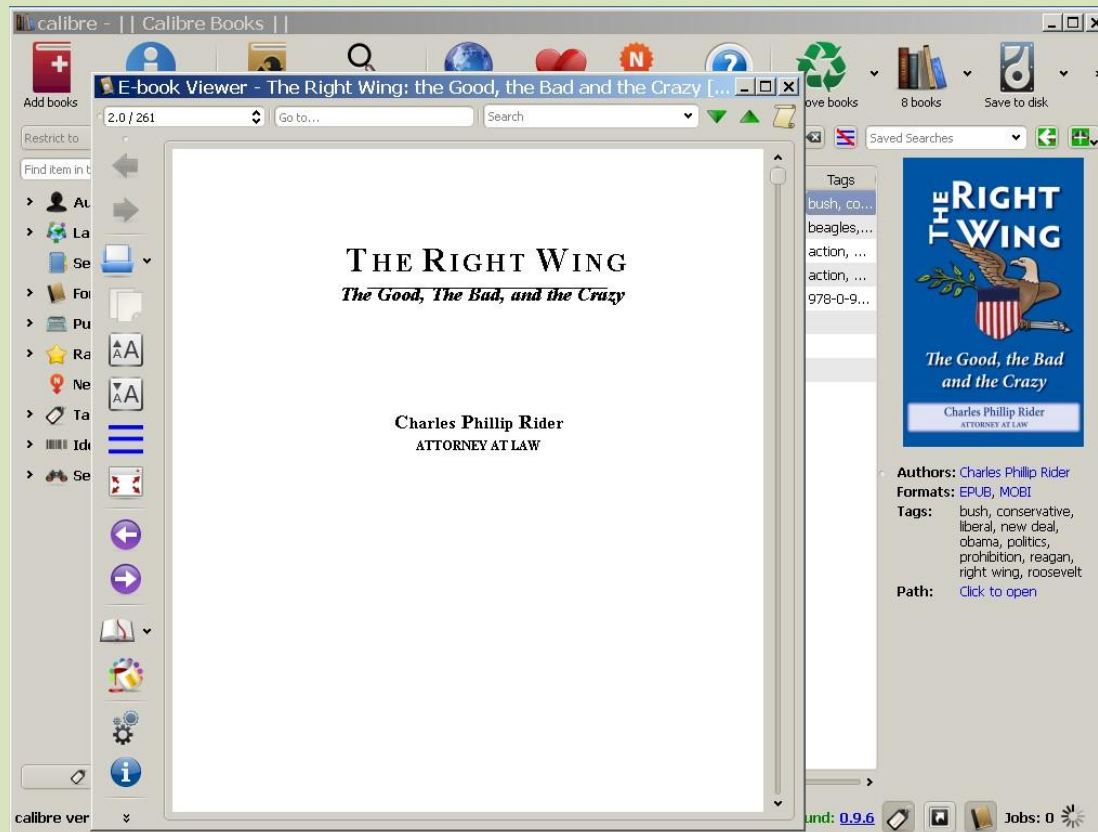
calibre - || Calibre Books ||

Add books

ove books

8 books

Save to disk

E-book Viewer - The Right Wing: the Good, the Bad and the Crazy [...

2.0 / 261

Go to...

Search

Restrict to

Find item in t

Au

La

Se

Fo

Pu

Ra

Ne

Ta

Ide

Se

Saved Searches

Tags

bush, co...

beagles,...

action, ...

action, ...

978-0-9...

THE RIGHT WING

The Good, The Bad, and the Crazy

Charles Phillip Rider

ATTORNEY AT LAW

THE RIGHT WING

The Good, the Bad and the Crazy

Charles Phillip Rider

ATTORNEY AT LAW

Authors: Charles Phillip Rider

Formats: EPUB, MOBI

Tags: bush, conservative, liberal, new deal, obama, politics, prohibition, reagan, right wing, roosevelt

Path: Click to open

calibre ver

und: 0.9.6

Jobs: 0